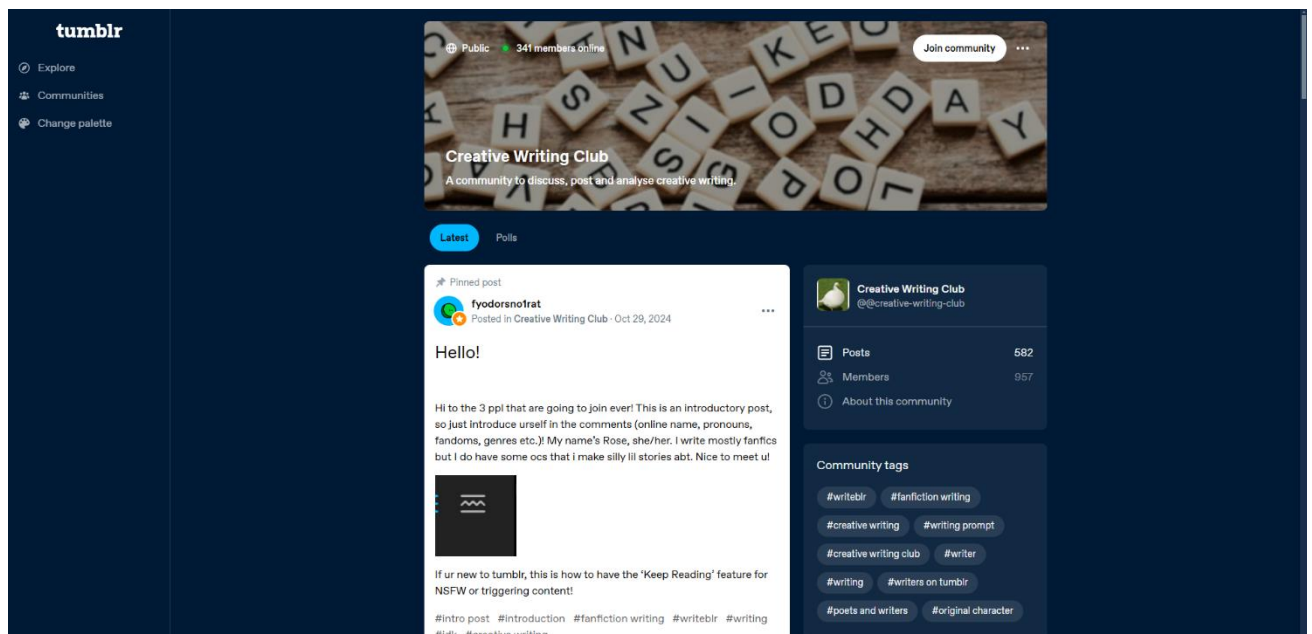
tumblr

Explore
Communities
Change palette

Public 341 members online
Join community
...

Creative Writing Club
A community to discuss, post and analyse creative writing.

Latest Polls

Pinned post
fyodorsno1rat
Posted in Creative Writing Club · Oct 29, 2024
...

Hello!

Hi to the 3 ppl that are going to join ever! This is an introductory post, so just introduce urself in the comments (online name, pronouns, fandoms, genres etc.)! My name's Rose, she/her. I write mostly fanfics but I do have some ocs that i make silly lil stories abt. Nice to meet u!

If ur new to tumblr, this is how to have the 'Keep Reading' feature for NSFW or triggering content!

#intro post #introduction #fanfiction writing #writeblr #writing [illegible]

Creative Writing Club
@@creative-writing-club

Posts 582
Members 957
About this community

Community tags
#writeblr
#fanfiction writing
#creative writing
#writing prompt
#creative writing club
#writer
#writing
#writers on tumblr
#poets and writers
#original character